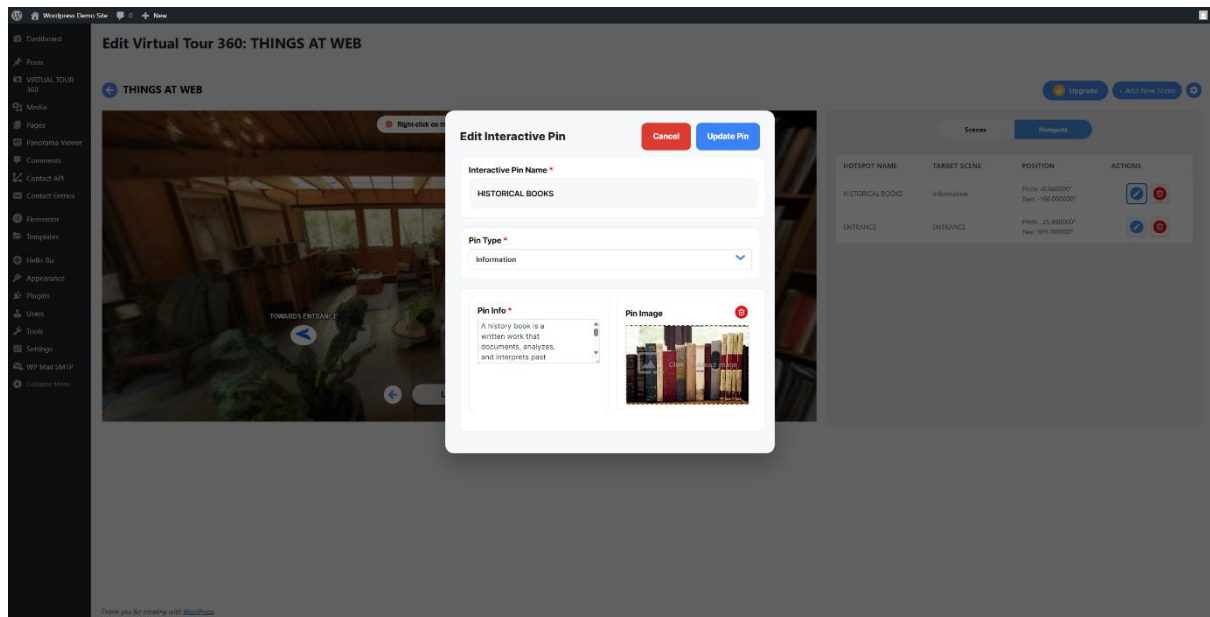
Wordpress Demo Site 0 + New

Dashboard
Posts
VIRTUAL TOUR 360
Media
Pages
Panorama Viewer
Comments
Contact API
Contact Entries
Elementor
Templates
Hello Biz
Appearance
Plugins
Users
Tools
Settings
WP Mail SMTP
Collapse Menu

Edit Virtual Tour 360: THINGS AT WEB

THINGS AT WEB

Upgrade
Add New Scene

Right-click on th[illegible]

TOWARDS ENTRANCE

Scenes
Hotspots

| HOTSPOT NAME | TARGET SCENE | POSITION | ACTIONS |
|---|---|---|---|
| HISTORICAL BOOKS | Information | Pitch: -0.480000° Yaw: -60.000000° | |
| ENTRANCE | ENTRANCE | Pitch: -25.990000° Yaw: 169.190000° | |

Edit Interactive Pin
Cancel
Update Pin

Interactive Pin Name *
HISTORICAL BOOKS

Pin Type *
Information

Pin Info *
A history book is a written work that documents, analyzes, and interprets past

Pin Image
Click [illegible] Image

Thank you for creating with WordPress.